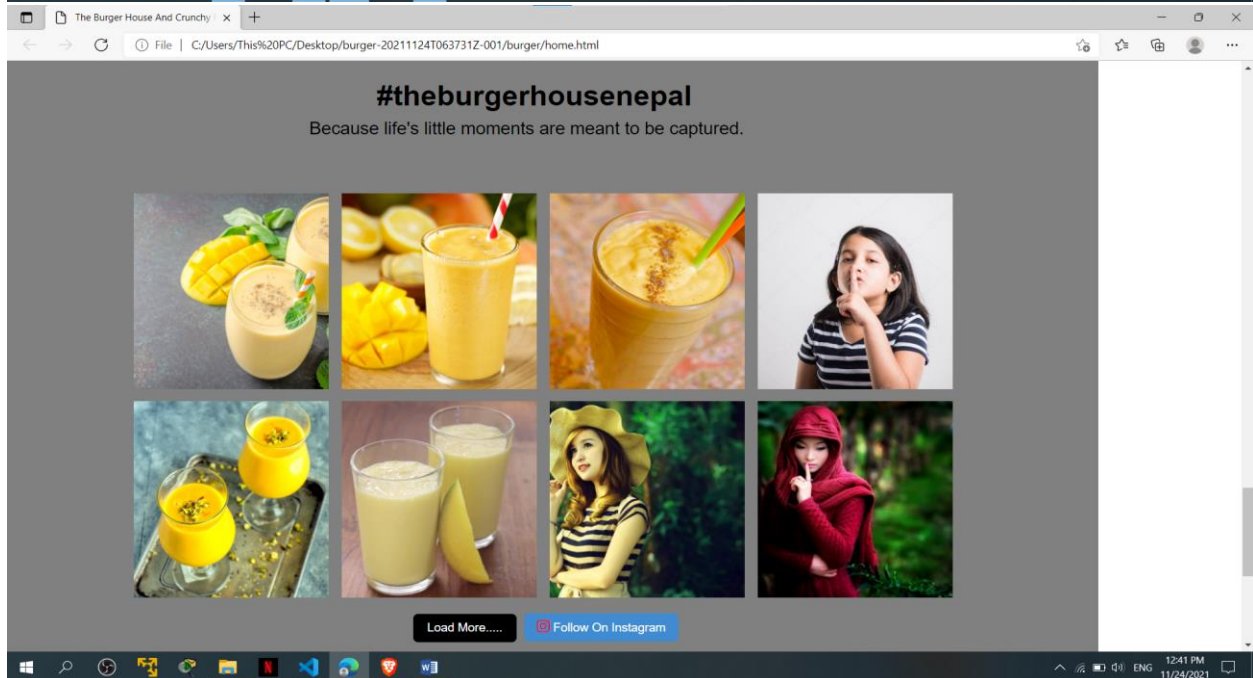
The Burger House And Crunchy ×

File | C:/Users/This%20PC/Desktop/burger-20211124T063731Z-001/burger/home.html

#theburgerhousenepal

Because life's little moments are meant to be captured.

Load More.....

Follow On Instagram

ENG 12:41 PM 11/24/2021